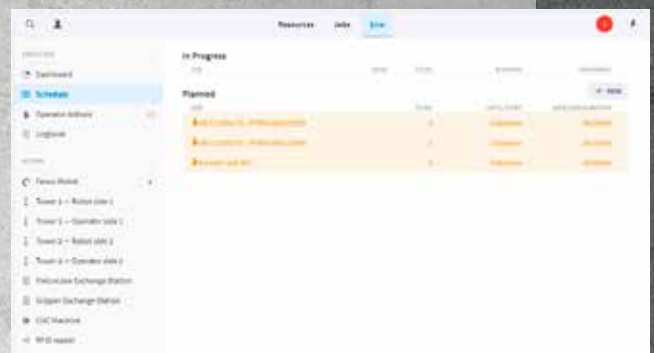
Resources Jobs Line

Dashboard
Schedule
Operator Actions
Logbook

Fanuc Robot
Tower 1 – Robot side 1
Tower 1 – Operator side 1
Tower 2 – Robot side 2
Tower 2 – Operator side 2
Fixture/vise Exchange Station
Gripper Exchange Station
CNC Machine
RFID reader

In Progress

Planned
+ NEW

| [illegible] | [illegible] | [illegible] | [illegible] |
|---|---|---|---|
| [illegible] | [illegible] | Unknown | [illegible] |
| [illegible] | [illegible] | Unknown | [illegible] |
| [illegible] | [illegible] | Unknown | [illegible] |